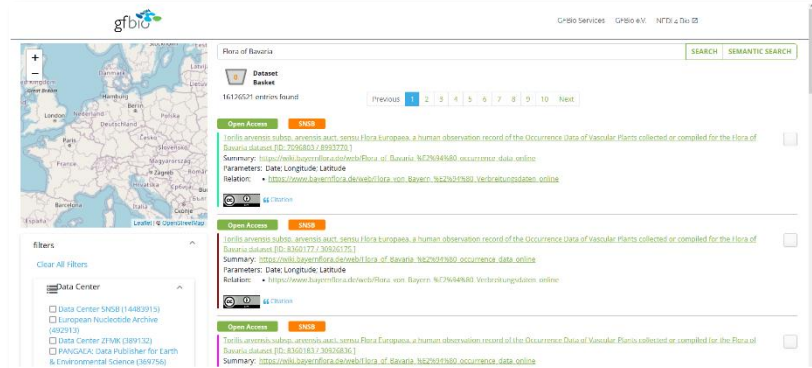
gfbio

GFBio Services GFBio e.V. NFDI 4 Bio

+
−

Hamburg
Berlin
London
Nederland
Deutschland
Paris
France
Slovenija
Zagreb
Hrvatska
Barcelona
España
Italia

Leaflet | © OpenStreetMap

Flora of Bavaria

SEARCH SEMANTIC SEARCH

0
Dataset Basket

16126521 entries found

Previous 1 2 3 4 5 6 7 8 9 10 Next

Open Access SNSB

Torilis arvensis subsp. arvensis auct. sensu Flora Europaea, a human observation record of the Occurrence Data of Vascular Plants collected or compiled for the Flora of Bavaria dataset [ID: 7096863 / 8993779 ]

Summary: https://wiki.bayernflora.de/web/Flora_of_Bavaria_%E2%80%93_occurrence_data_online

Parameters: Date; Longitude; Latitude

Relation: • https://www.bayernflora.de/web/Flora_von_Bayern_%E2%80%93_Verbreitungsdaten_online

Citation

Open Access SNSB

Torilis arvensis subsp. arvensis auct. sensu Flora Europaea, a human observation record of the Occurrence Data of Vascular Plants collected or compiled for the Flora of Bavaria dataset [ID: 8360177 / 30926175 ]

Summary: https://wiki.bayernflora.de/web/Flora_of_Bavaria_%E2%80%93_occurrence_data_online

Parameters: Date; Longitude; Latitude

Relation: • https://www.bayernflora.de/web/Flora_von_Bayern_%E2%80%93_Verbreitungsdaten_online

Citation

Open Access SNSB

Torilis arvensis subsp. arvensis auct. sensu Flora Europaea, a human observation record of the Occurrence Data of Vascular Plants collected or compiled for the Flora of Bavaria dataset [ID: 8360183 / 30926836 ]

Summary: https://wiki.bayernflora.de/web/Flora_of_Bavaria_%E2%80%93_occurrence_data_online

filters

Clear All Filters

Data Center

☐ Data Center SNSB (14483915)
☐ European Nucleotide Archive (492913)
☐ Data Center ZFMK (389132)
☐ PANGAEA: Data Publisher for Earth & Environmental Science (369756)